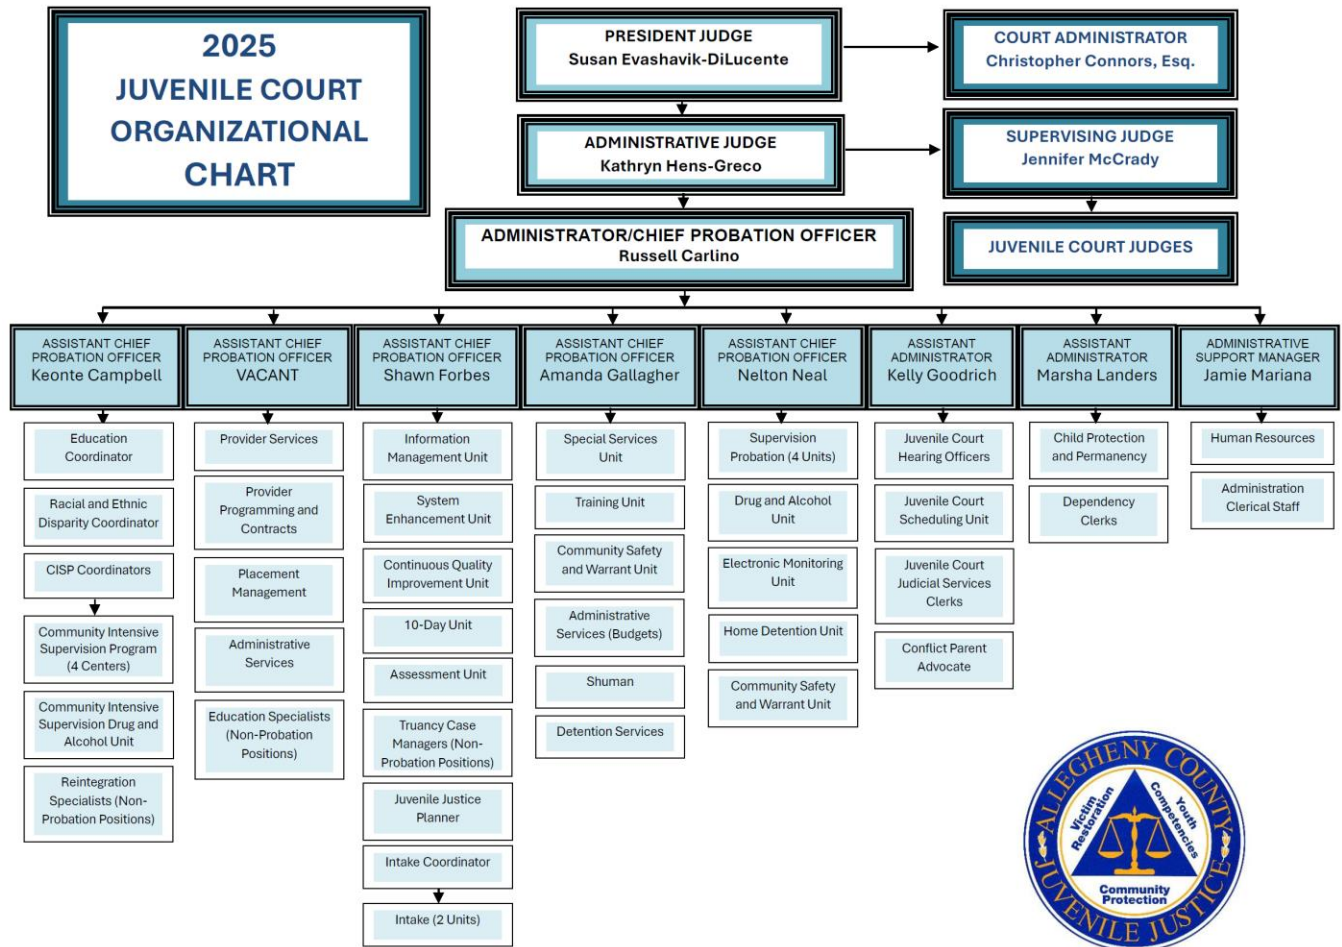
2025
JUVENILE COURT
ORGANIZATIONAL
CHART

PRESIDENT JUDGE
Susan Evashavik-DiLucente

COURT ADMINISTRATOR
Christopher Connors, Esq.

ADMINISTRATIVE JUDGE
Kathryn Hens-Greco

SUPERVISING JUDGE
Jennifer McCrady

ADMINISTRATOR/CHIEF PROBATION OFFICER
Russell Carlino

JUVENILE COURT JUDGES

ASSISTANT CHIEF PROBATION OFFICER
Keonte Campbell

Education Coordinator

Racial and Ethnic Disparity Coordinator

CISP Coordinators

Community Intensive Supervision Program (4 Centers)

Community Intensive Supervision Drug and Alcohol Unit

Reintegration Specialists (Non-Probation Positions)

ASSISTANT CHIEF PROBATION OFFICER
VACANT

Provider Services

Provider Programming and Contracts

Placement Management

Administrative Services

Education Specialists (Non-Probation Positions)

ASSISTANT CHIEF PROBATION OFFICER
Shawn Forbes

Information Management Unit

System Enhancement Unit

Continuous Quality Improvement Unit

10-Day Unit

Assessment Unit

Truancy Case Managers (Non-Probation Positions)

Juvenile Justice Planner

Intake Coordinator

Intake (2 Units)

ASSISTANT CHIEF PROBATION OFFICER
Amanda Gallagher

Special Services Unit

Training Unit

Community Safety and Warrant Unit

Administrative Services (Budgets)

Shuman

Detention Services

ASSISTANT CHIEF PROBATION OFFICER
Nelton Neal

Supervision Probation (4 Units)

Drug and Alcohol Unit

Electronic Monitoring Unit

Home Detention Unit

Community Safety and Warrant Unit

ASSISTANT ADMINISTRATOR
Kelly Goodrich

Juvenile Court Hearing Officers

Juvenile Court Scheduling Unit

Juvenile Court Judicial Services Clerks

Conflict Parent Advocate

ASSISTANT ADMINISTRATOR
Marsha Landers

Child Protection and Permanency

Dependency Clerks

ADMINISTRATIVE SUPPORT MANAGER
Jamie Mariana

Human Resources

Administration Clerical Staff

ALLEGHENY COUNTY JUVENILE JUSTICE
Victim Restoration
Youth Competencies
Community Protection